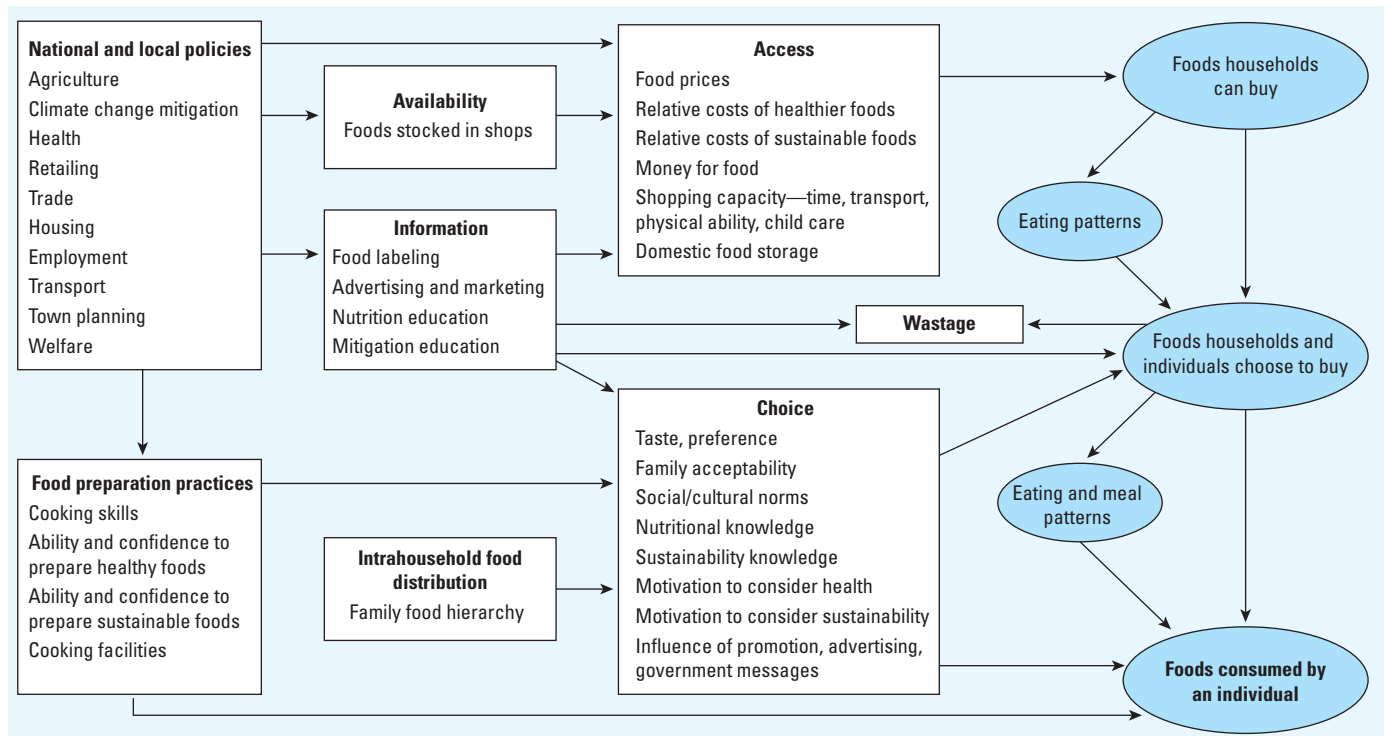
National and local policies
Agriculture
Climate change mitigation
Health
Retailing
Trade
Housing
Employment
Transport
Town planning
Welfare

Availability
Foods stocked in shops

Information
Food labeling
Advertising and marketing
Nutrition education
Mitigation education

Access
Food prices
Relative costs of healthier foods
Relative costs of sustainable foods
Money for food
Shopping capacity—time, transport, physical ability, child care
Domestic food storage

Foods households can buy

Eating patterns

Wastage

Foods households and individuals choose to buy

Food preparation practices
Cooking skills
Ability and confidence to prepare healthy foods
Ability and confidence to prepare sustainable foods
Cooking facilities

Intrahousehold food distribution
Family food hierarchy

Choice
Taste, preference
Family acceptability
Social/cultural norms
Nutritional knowledge
Sustainability knowledge
Motivation to consider health
Motivation to consider sustainability
Influence of promotion, advertising, government messages

Eating and meal patterns

Foods consumed by an individual